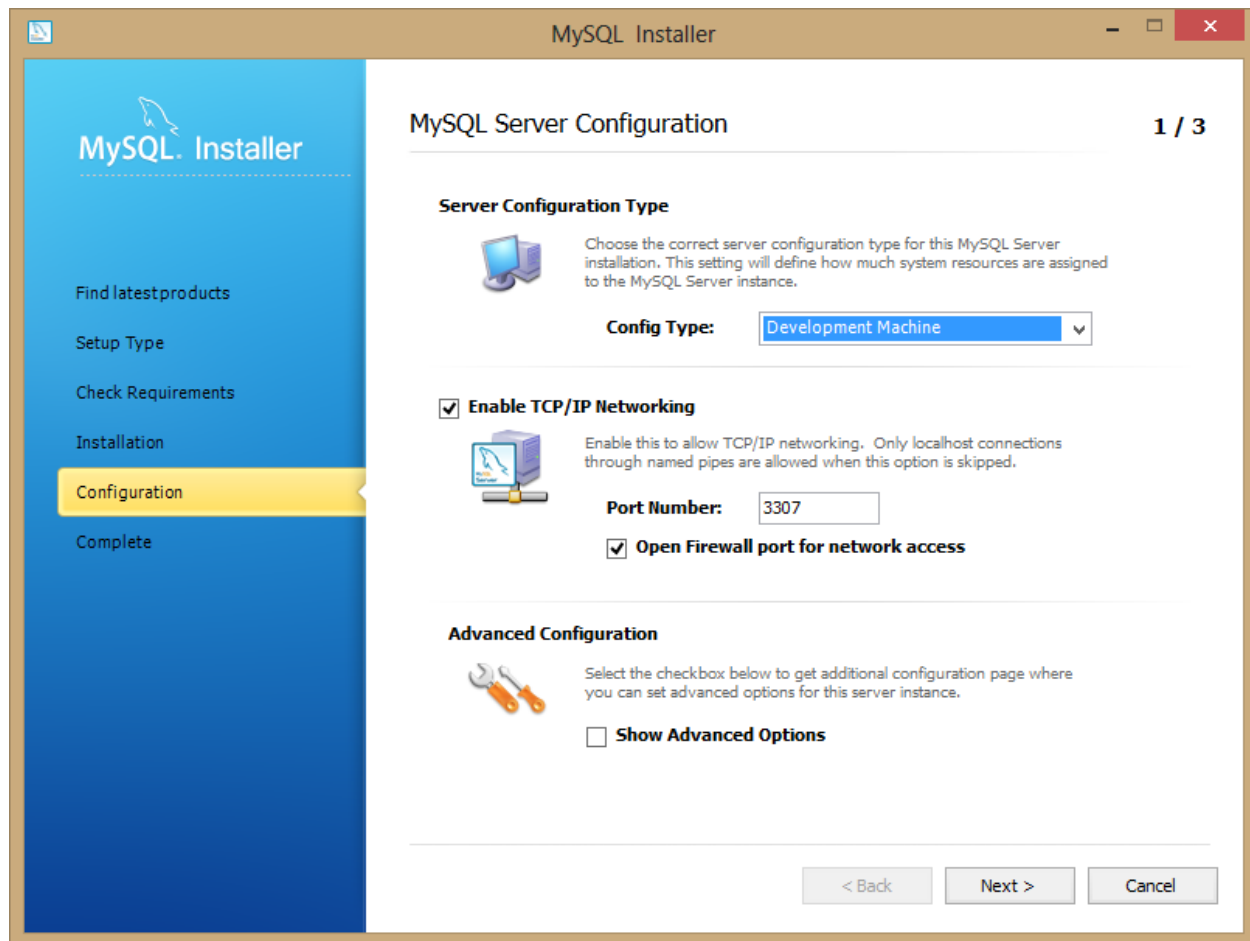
MySQL Installer

MySQL. Installer

Find latest products
Setup Type
Check Requirements
Installation
Configuration
Complete

MySQL Server Configuration

1 / 3

Server Configuration Type

Choose the correct server configuration type for this MySQL Server installation. This setting will define how much system resources are assigned to the MySQL Server instance.

Config Type: Development Machine

Enable TCP/IP Networking

Enable this to allow TCP/IP networking. Only localhost connections through named pipes are allowed when this option is skipped.

MySQL Server

Port Number: 3307

Open Firewall port for network access

Advanced Configuration

Select the checkbox below to get additional configuration page where you can set advanced options for this server instance.

Show Advanced Options

< Back
Next >
Cancel